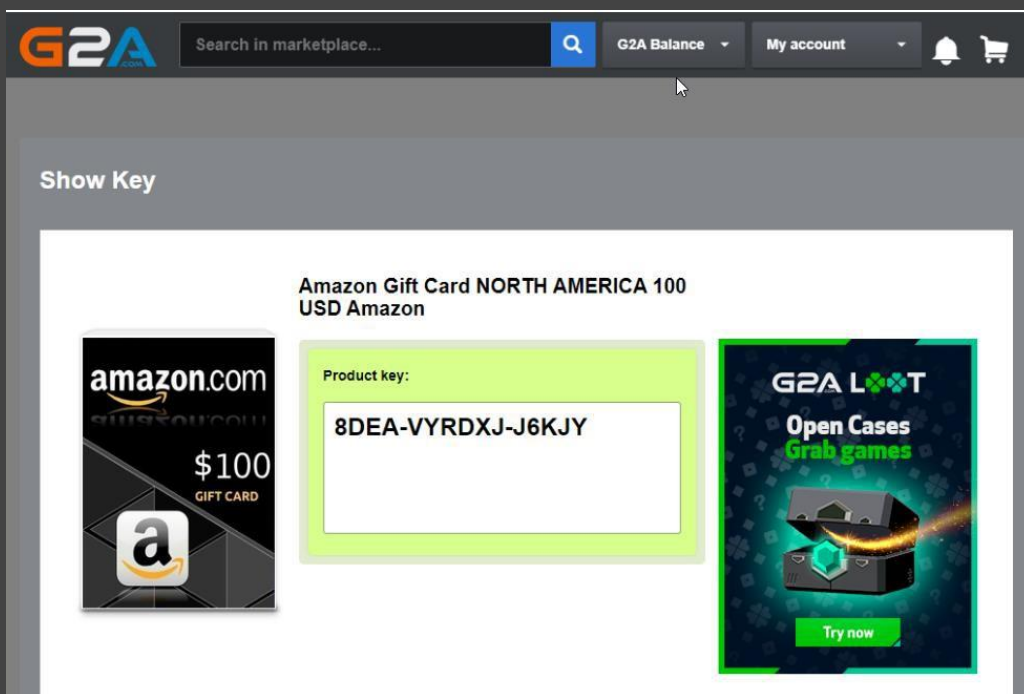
G2A .com

Search in marketplace...

G2A Balance

My account

Show Key

Amazon Gift Card NORTH AMERICA 100 USD Amazon

amazon.com

$100

GIFT CARD

a

Product key:

8DEA-VYRDXJ-J6KJY

G2A LOOT

Open Cases

Grab games

Try now